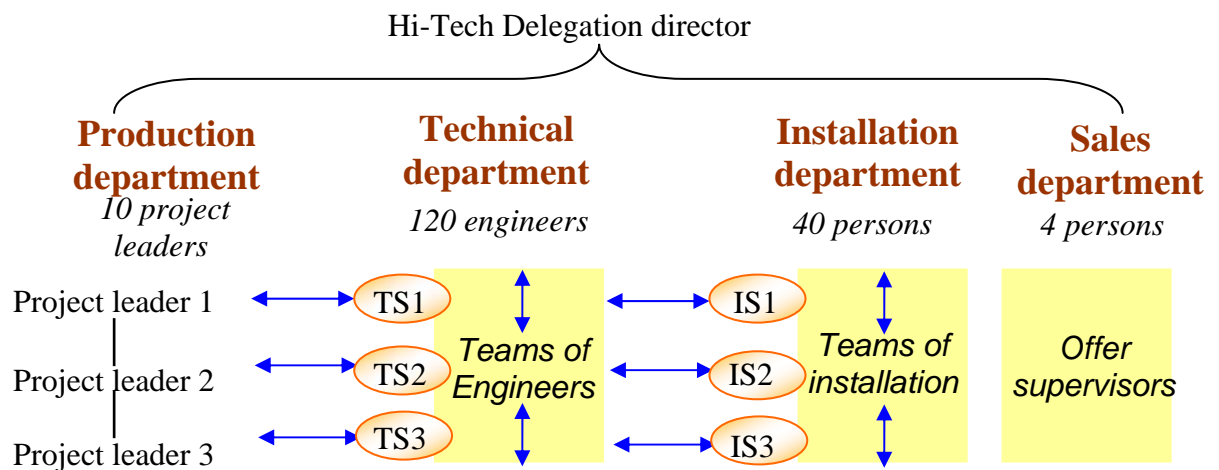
Hi-Tech Delegation director

Production department
10 project leaders

Technical department
120 engineers

Installation department
40 persons

Sales department
4 persons

Project leader 1
Project leader 2
Project leader 3

TS1
TS2
TS3

Teams of Engineers

IS1
IS2
IS3

Teams of installation

Offer supervisors